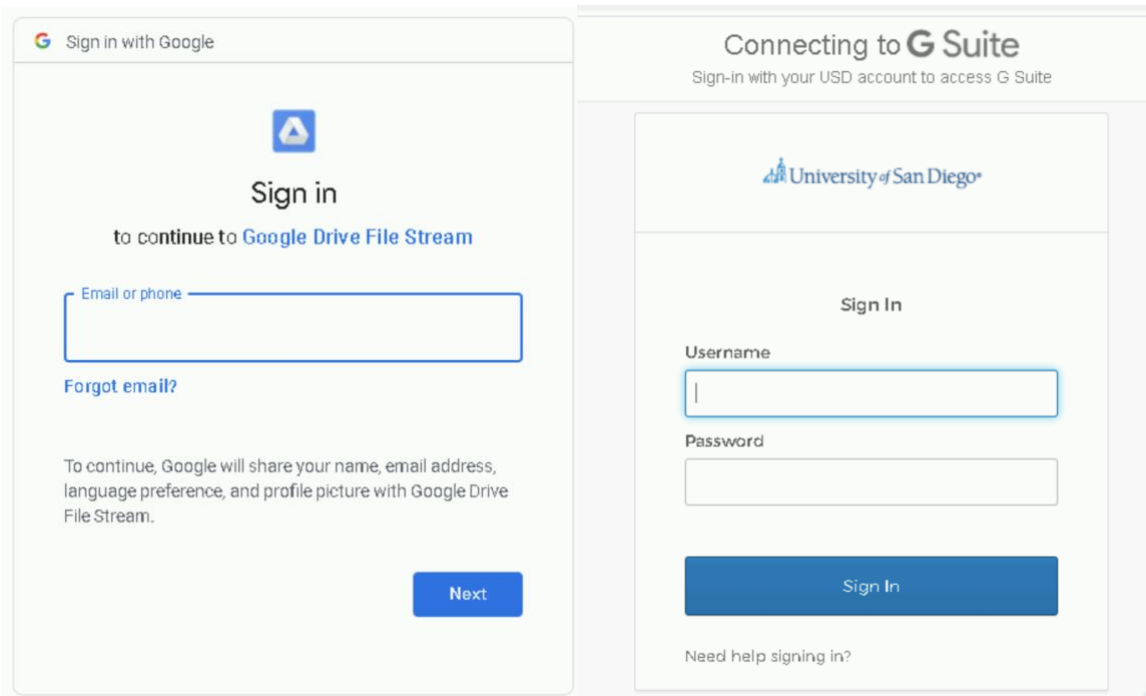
G Sign in with Google

Sign in

to continue to Google Drive File Stream

Email or phone

Forgot email?

To continue, Google will share your name, email address, language preference, and profile picture with Google Drive File Stream.

Next

Connecting to G Suite

Sign-in with your USD account to access G Suite

University of San Diego

Sign In

Username

Password

Sign In

Need help signing in?